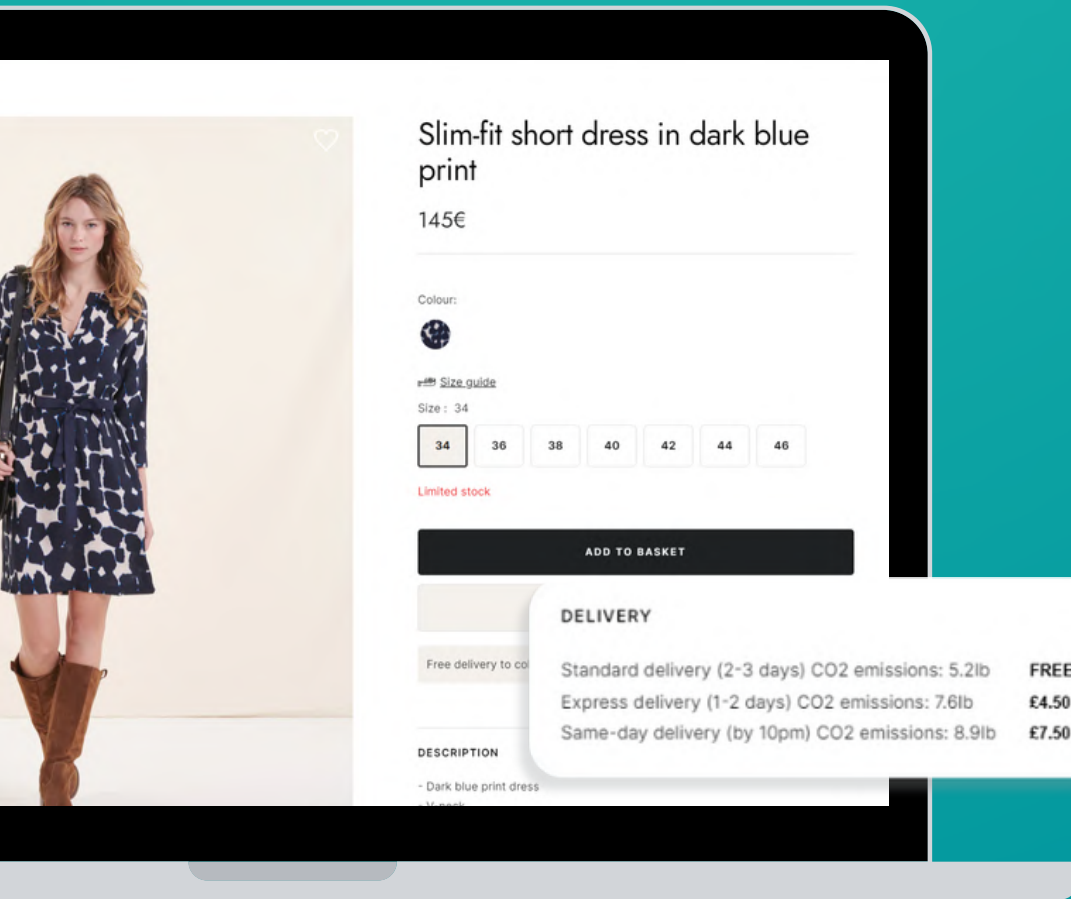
Slim-fit short dress in dark blue print

145€

Colour:

Size guide

Size : 34

| 34 | 36 | 38 | 40 | 42 | 44 | 46 |
|---|---|---|---|---|---|---|

Limited stock

ADD TO BASKET

Free delivery to co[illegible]

DESCRIPTION

- Dark blue print dress
- V-neck

DELIVERY

Standard delivery (2-3 days) CO2 emissions: 5.2lb FREE
Express delivery (1-2 days) CO2 emissions: 7.6lb £4.50
Same-day delivery (by 10pm) CO2 emissions: 8.9lb £7.50